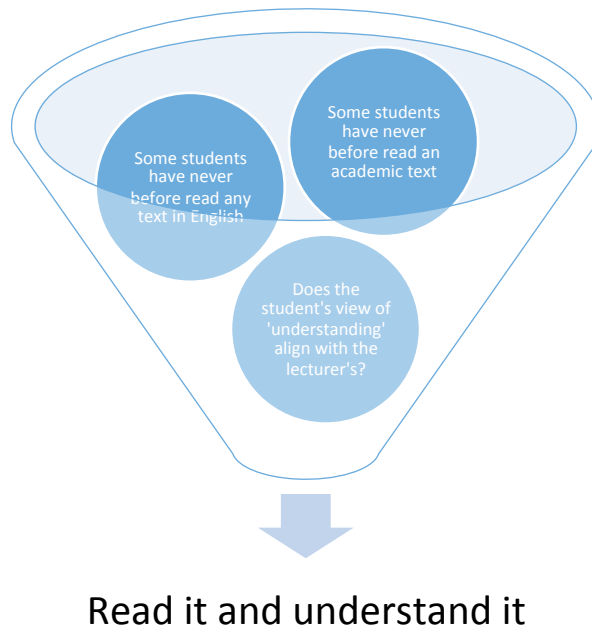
Some students have never before read any text in English

Some students have never before read an academic text

Does the student's view of 'understanding' align with the lecturer's?

Read it and understand it